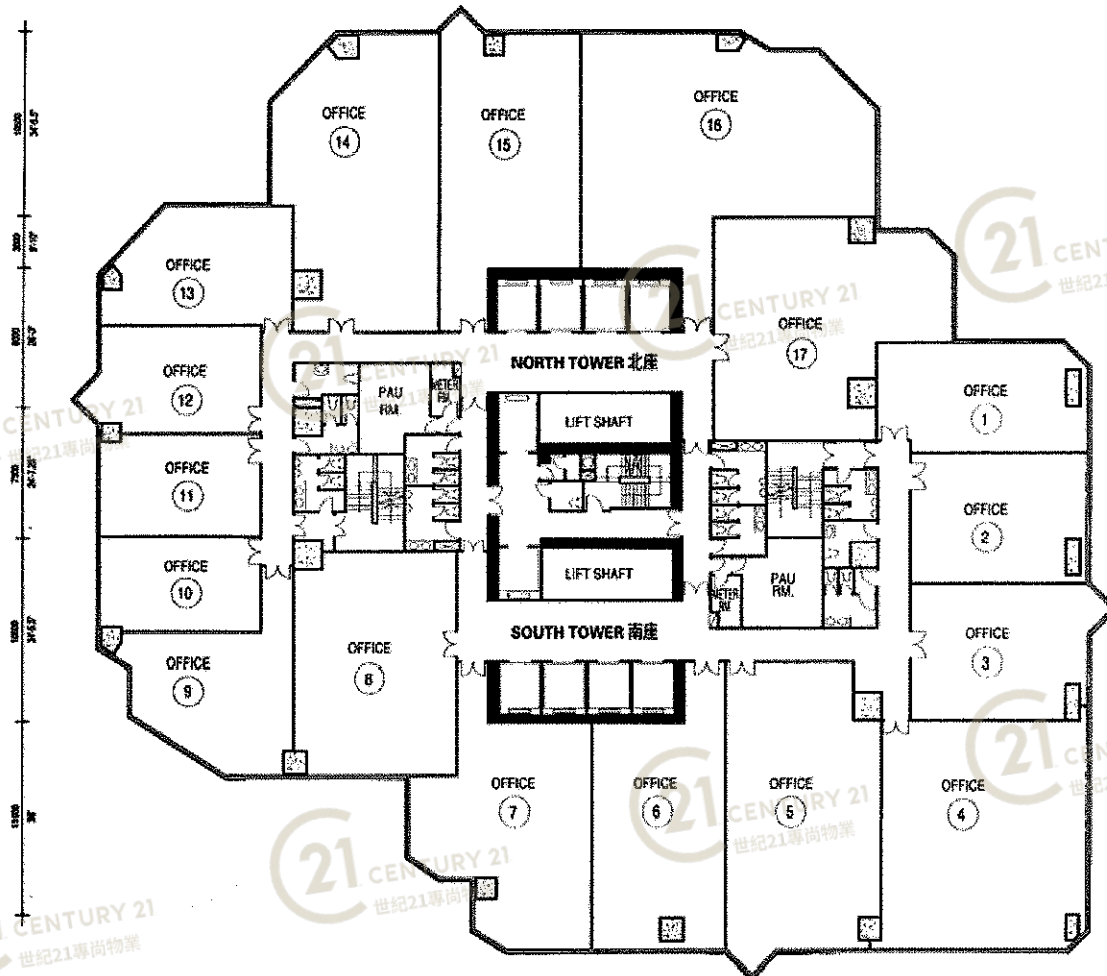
OFFICE 14
OFFICE 15
OFFICE 16
OFFICE 13
OFFICE 17
NORTH TOWER 北座
PAU RM
METER RM
OFFICE 12
OFFICE 1
LIFT SHAFT
OFFICE 11
OFFICE 2
OFFICE 10
LIFT SHAFT
METER RM
PAU RM.
OFFICE 3
SOUTH TOWER 南座
OFFICE 8
OFFICE 9
OFFICE 7
OFFICE 6
OFFICE 5
OFFICE 4
21 CENTURY 21 世紀21專尚物業
21 CENTURY 21 世紀21專尚物業
21 CENTURY 21 世紀21專尚物業
21 CENTURY 21 世紀21專尚物業
21 CENTURY 21 世紀21專尚物業
CENTURY 21 世紀21專尚物業